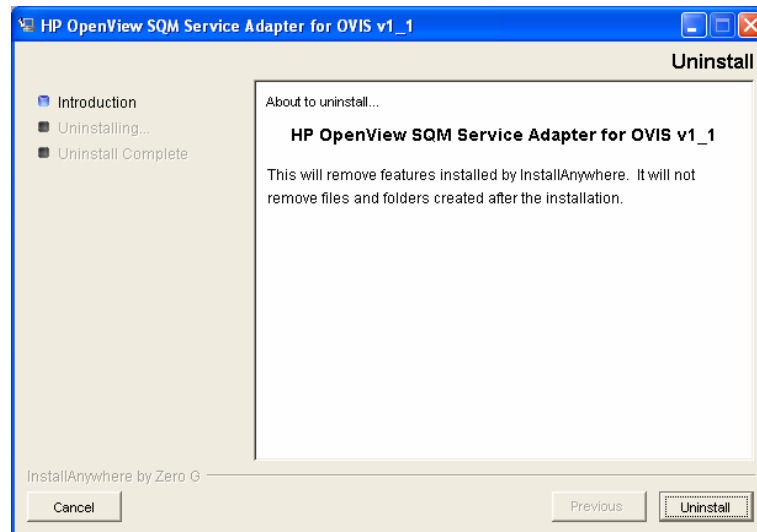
HP OpenView SQM Service Adapter for OVIS v1_1

Uninstall

Introduction
Uninstalling...
Uninstall Complete

About to uninstall...

HP OpenView SQM Service Adapter for OVIS v1_1

This will remove features installed by InstallAnywhere. It will not remove files and folders created after the installation.

InstallAnywhere by Zero G

Cancel

Previous

Uninstall